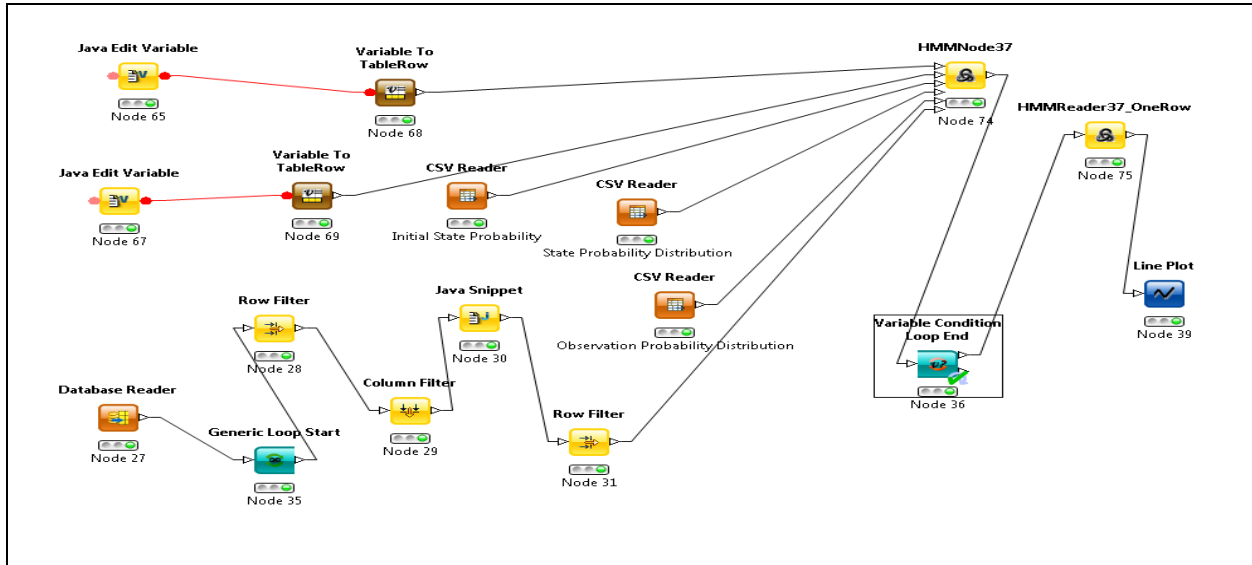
Java Edit Variable
Node 65

Variable To TableRow
Node 68

HMMNode37
Node 74

HMMReader37_OneRow
Node 75

Java Edit Variable
Node 67

Variable To TableRow
Node 69

CSV Reader
Initial State Probability

CSV Reader
State Probability Distribution

Line Plot
Node 39

CSV Reader
Observation Probability Distribution

Row Filter
Node 28

Java Snippet
Node 30

Variable Condition Loop End
Node 36

Column Filter
Node 29

Database Reader
Node 27

Generic Loop Start
Node 35

Row Filter
Node 31